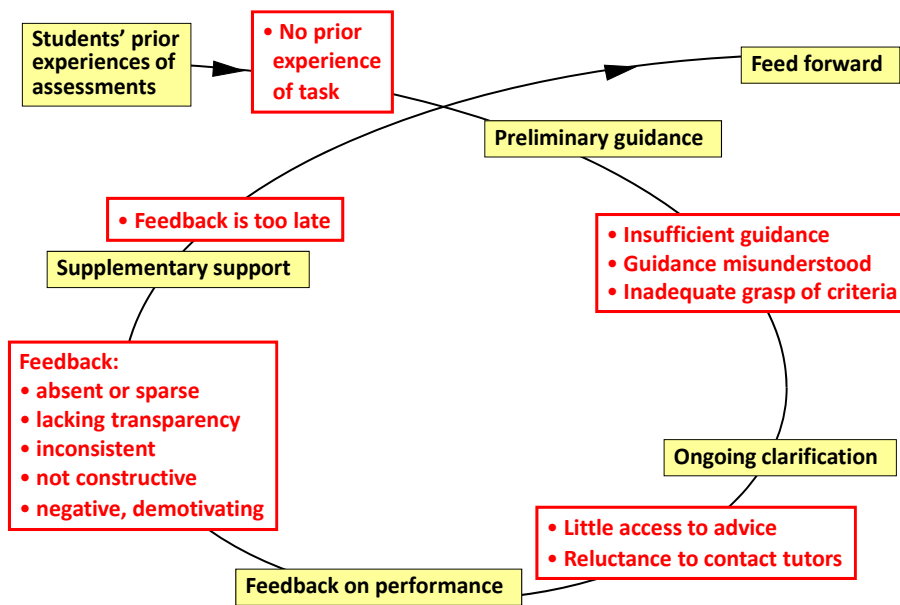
Students' prior experiences of assessments

• No prior experience of task

Feed forward

Preliminary guidance

• Insufficient guidance
• Guidance misunderstood
• Inadequate grasp of criteria

Ongoing clarification

• Little access to advice
• Reluctance to contact tutors

Feedback on performance

Feedback:
• absent or sparse
• lacking transparency
• inconsistent
• not constructive
• negative, demotivating

Supplementary support

• Feedback is too late